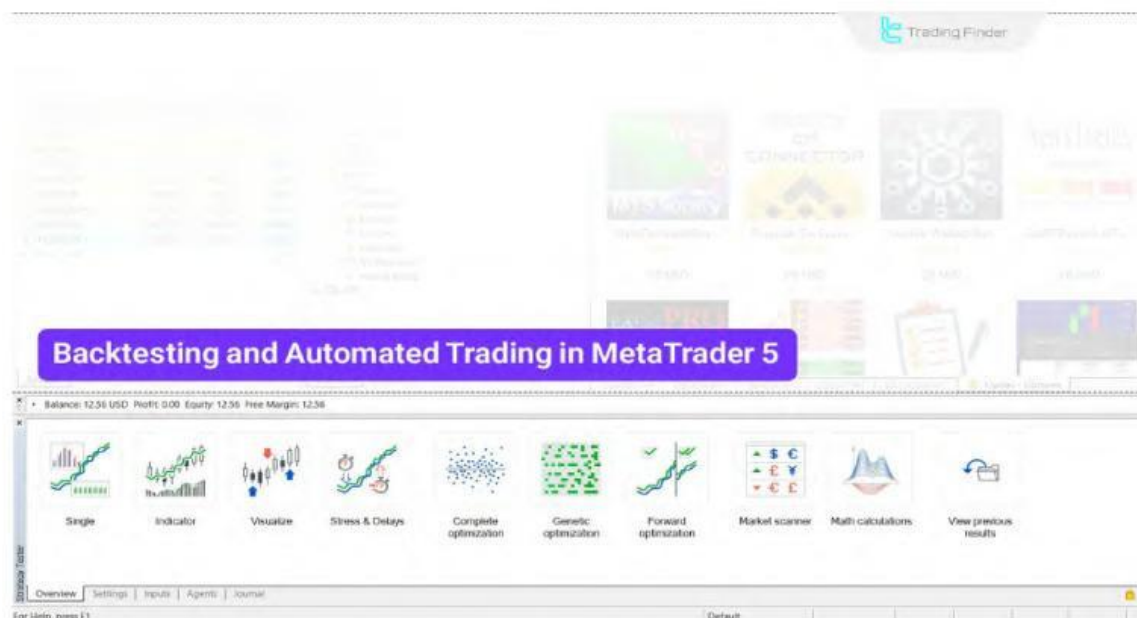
Trading Finder

Backtesting and Automated Trading in MetaTrader 5

Balance: 12.56 USD Profit: 0.00 Equity: 12.56 Free Margin: 12.56

Single

Indicator

Visualize

Stress & Delays

Complete optimization

Genetic optimization

Forward optimization

Market scanner

Math calculations

View previous results

Strategy Tester

Overview | Settings | Inputs | Agents | Journal

For Help, press F1

Default